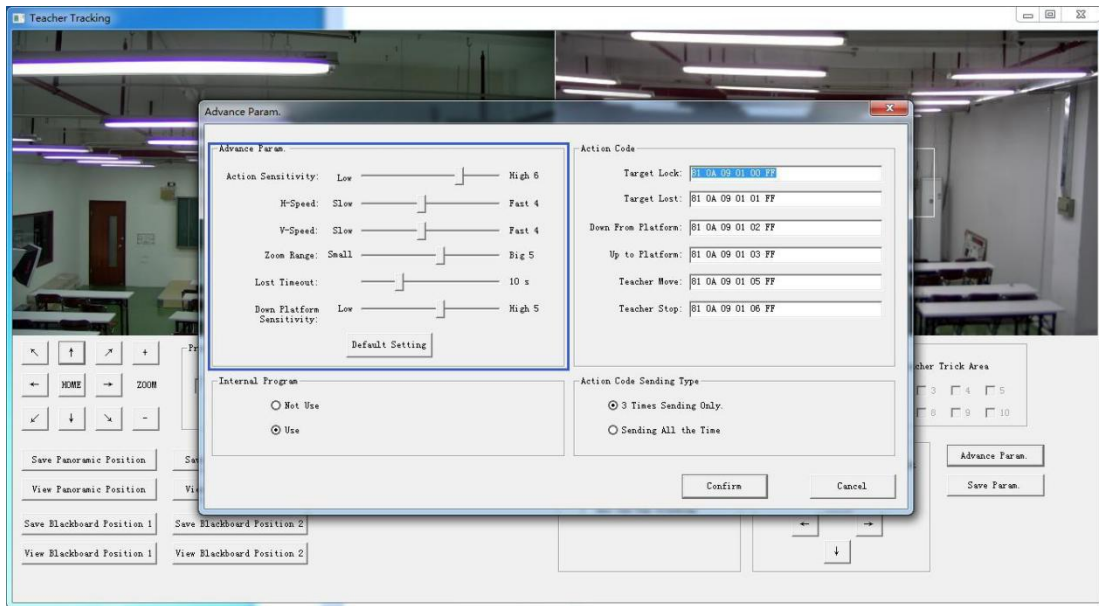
Teacher Tracking

Advance Param.

Advance Param.

Action Sensitivity: Low High 6

H-Speed: Slow Fast 4

V-Speed: Slow Fast 4

Zoom Range: Small Big 5

Lost Timeout: 10 s

Down Platform Sensitivity: Low High 5

Default Setting

Action Code

Target Lock: 81 0A 09 01 00 FF

Target Lost: 81 0A 09 01 01 FF

Down From Platform: 81 0A 09 01 02 FF

Up to Platform: 81 0A 09 01 03 FF

Teacher Move: 81 0A 09 01 05 FF

Teacher Stop: 81 0A 09 01 06 FF

Internal Program

Not Use

Use

Action Code Sending Type

3 Times Sending Only.

Sending All the Time

Confirm

Cancel

↖ ↑ ↗ +

← HOME → ZOOM

↙ ↓ ↘ -

Pr

cher Trick Area

3 4 5

8 9 10

Save Panoramic Position

Sa

View Panoramic Position

Vi

Save Blackboard Position 1

Save Blackboard Position 2

View Blackboard Position 1

View Blackboard Position 2

Advance Param.

Save Param.

← →

↓